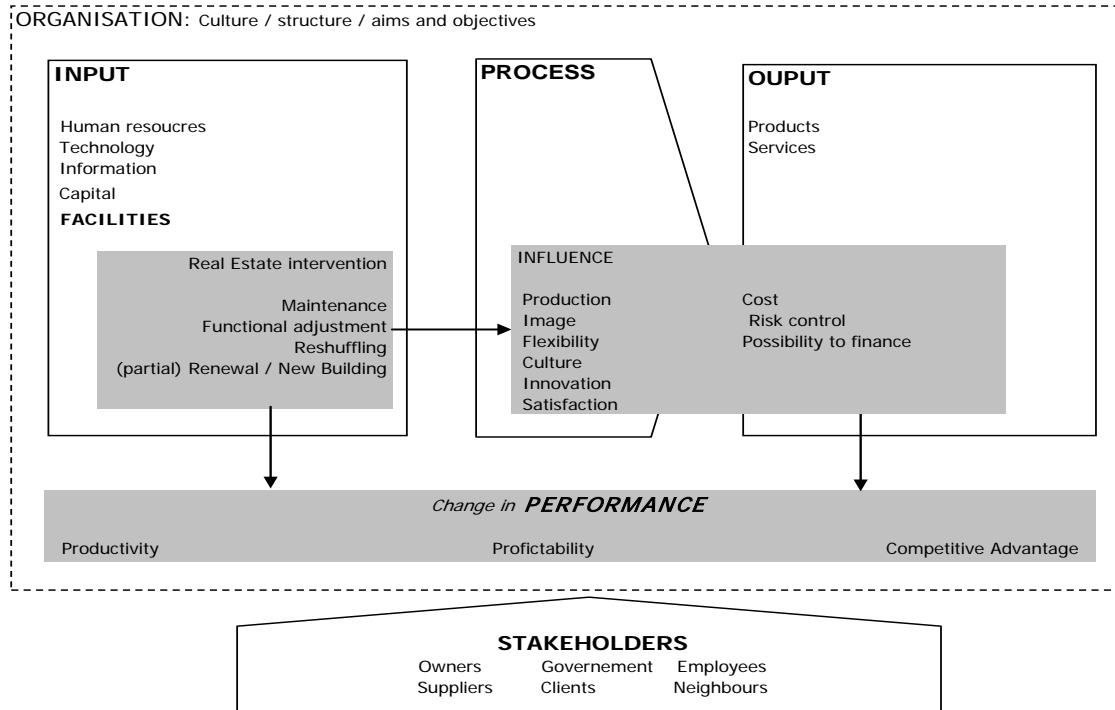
ORGANISATION: Culture / structure / aims and objectives

INPUT

Human resoucres
Technology
Information
Capital
FACILITIES

Real Estate intervention

Maintenance
Functional adjustment
Reshuffling
(partial) Renewal / New Building

PROCESS

OUPUT

Products
Services

INFLUENCE

Production
Image
Flexibility
Culture
Innovation
Satisfaction

Cost
Risk control
Possibility to finance

Change in PERFORMANCE

Productivity
Profictability
Competitive Advantage

STAKEHOLDERS
Owners
Governement
Employees
Suppliers
Clients
Neighbours